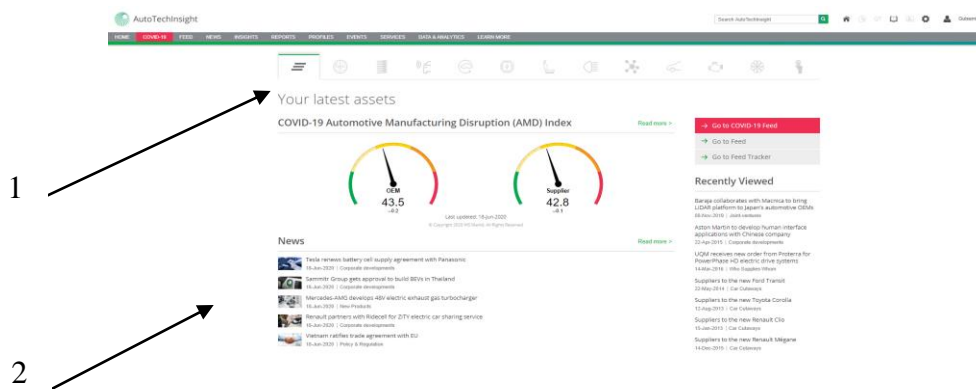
AutoTechInsight

Search AutoTechInsight

HOME COVID-19 FEED NEWS INSIGHTS REPORTS PROFILES EVENTS SERVICES DATA & ANALYTICS LEARN MORE

Your latest assets

COVID-19 Automotive Manufacturing Disruption (AMD) Index

Read more >

OEM
43.5
-0.2

Supplier
42.8
-0.1

Last updated: 16-Jun-2020
© Copyright 2020 IHS Markit. All Rights Reserved.

→ Go to COVID-19 Feed
→ Go to Feed
→ Go to Feed Tracker

Recently Viewed

Baraja collaborates with Macnica to bring LiDAR platform to Japan's automotive OEMs
08-Nov-2019 | Joint ventures

Aston Martin to develop human interface applications with Chinese company
22-Apr-2015 | Corporate developments

UQM receives new order from Proterra for PowerPhase HD electric drive systems
14-Mar-2016 | Who Supplies Whom

Suppliers to the new Ford Transit
23-May-2014 | Car Cutaways

Suppliers to the new Toyota Corolla
12-Aug-2013 | Car Cutaways

Suppliers to the new Renault Clio
15-Jan-2013 | Car Cutaways

Suppliers to the new Renault Mégane
14-Dec-2015 | Car Cutaways

News

Read more >

Tesla renews battery cell supply agreement with Panasonic
16-Jun-2020 | Corporate developments

Sammitr Group gets approval to build BEVs in Thailand
16-Jun-2020 | Corporate developments

Mercedes-AMG develops 48V electric exhaust gas turbocharger
16-Jun-2020 | New Products

Renault partners with Ridecell for ZITY electric car sharing service
16-Jun-2020 | Corporate developments

Vietnam ratifies trade agreement with EU
16-Jun-2020 | Policy & Regulation

1

2